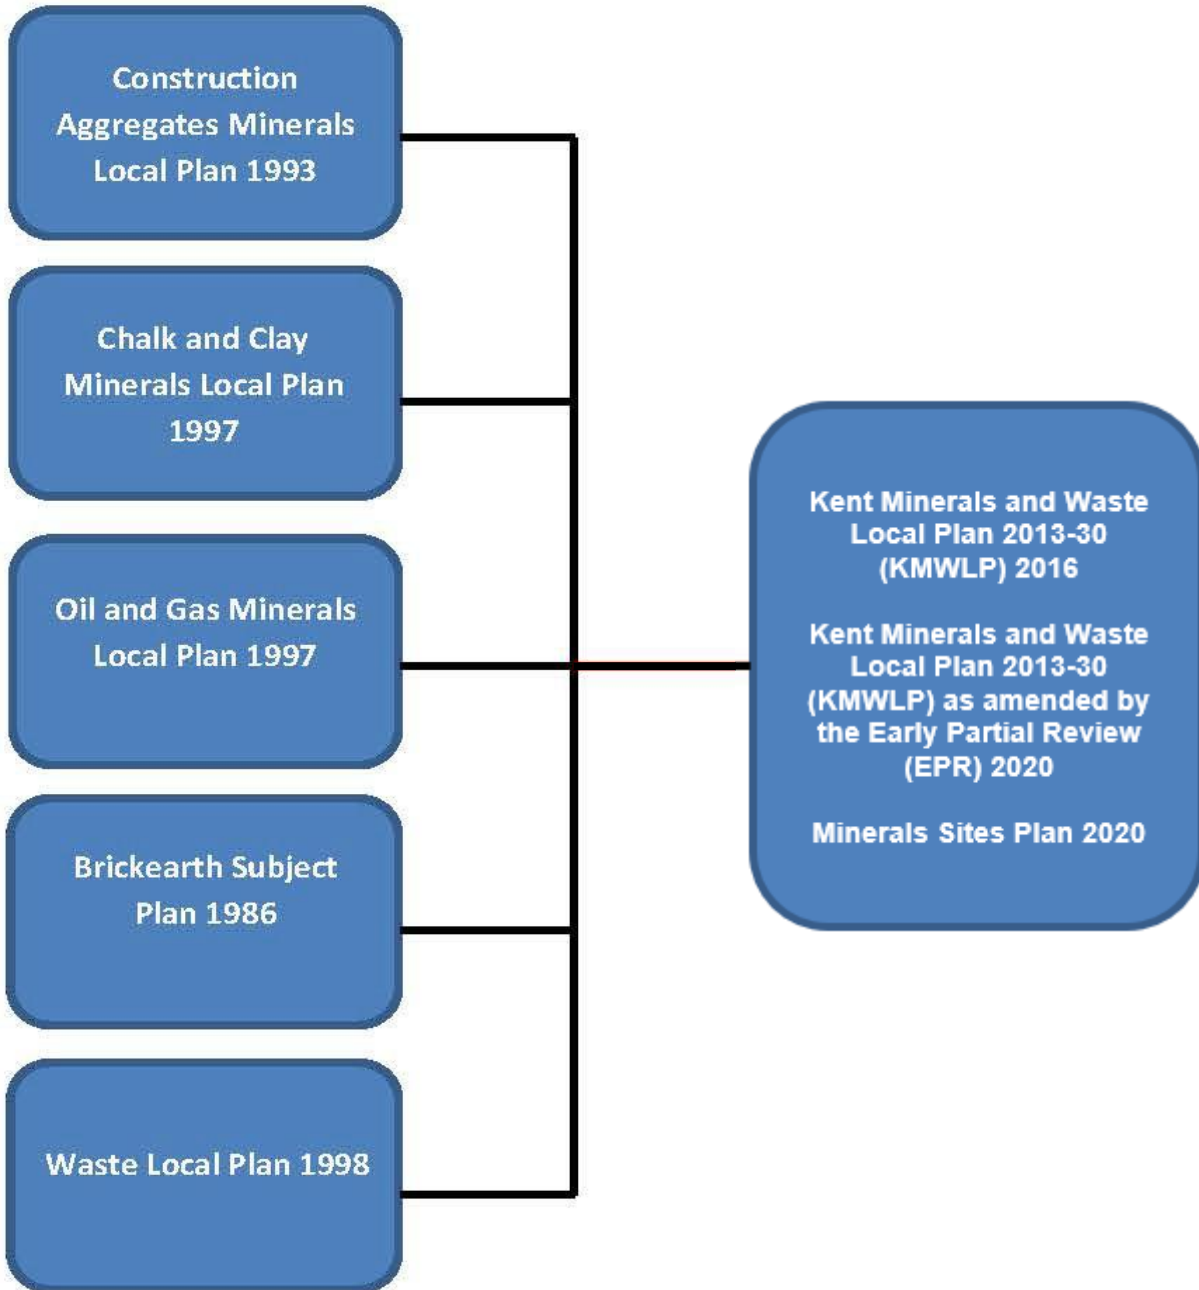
Construction Aggregates Minerals Local Plan 1993

Chalk and Clay Minerals Local Plan 1997

Oil and Gas Minerals Local Plan 1997

Brickearth Subject Plan 1986

Waste Local Plan 1998

Kent Minerals and Waste Local Plan 2013-30 (KMWLP) 2016

Kent Minerals and Waste Local Plan 2013-30 (KMWLP) as amended by the Early Partial Review (EPR) 2020

Minerals Sites Plan 2020